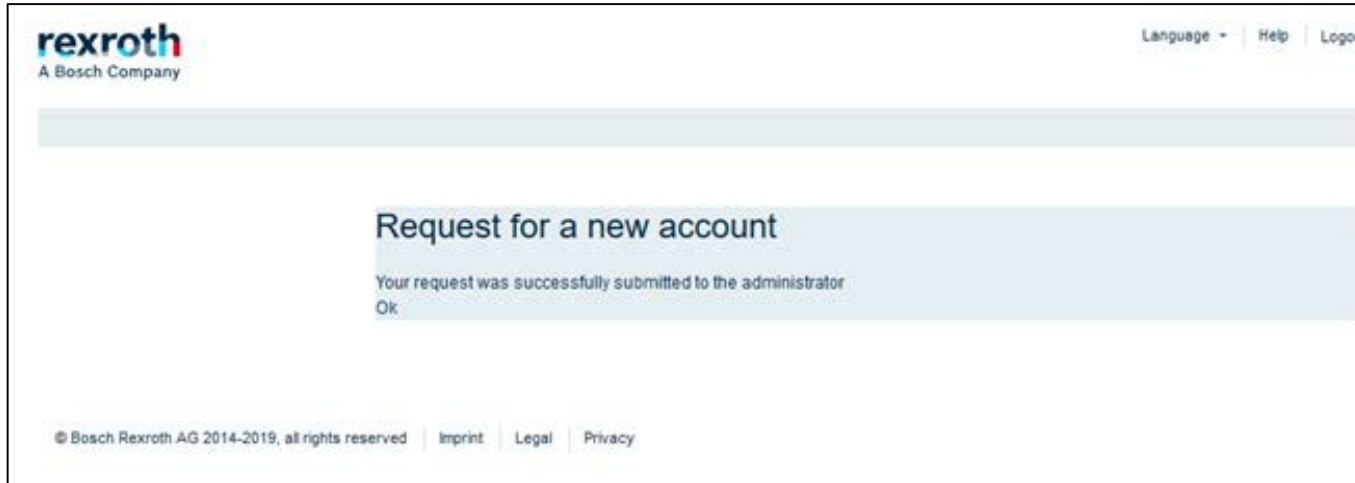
rexroth
A Bosch Company

Language ▾ | Help | Logo

Request for a new account

Your request was successfully submitted to the administrator
Ok

© Bosch Rexroth AG 2014-2019, all rights reserved | Imprint | Legal | Privacy